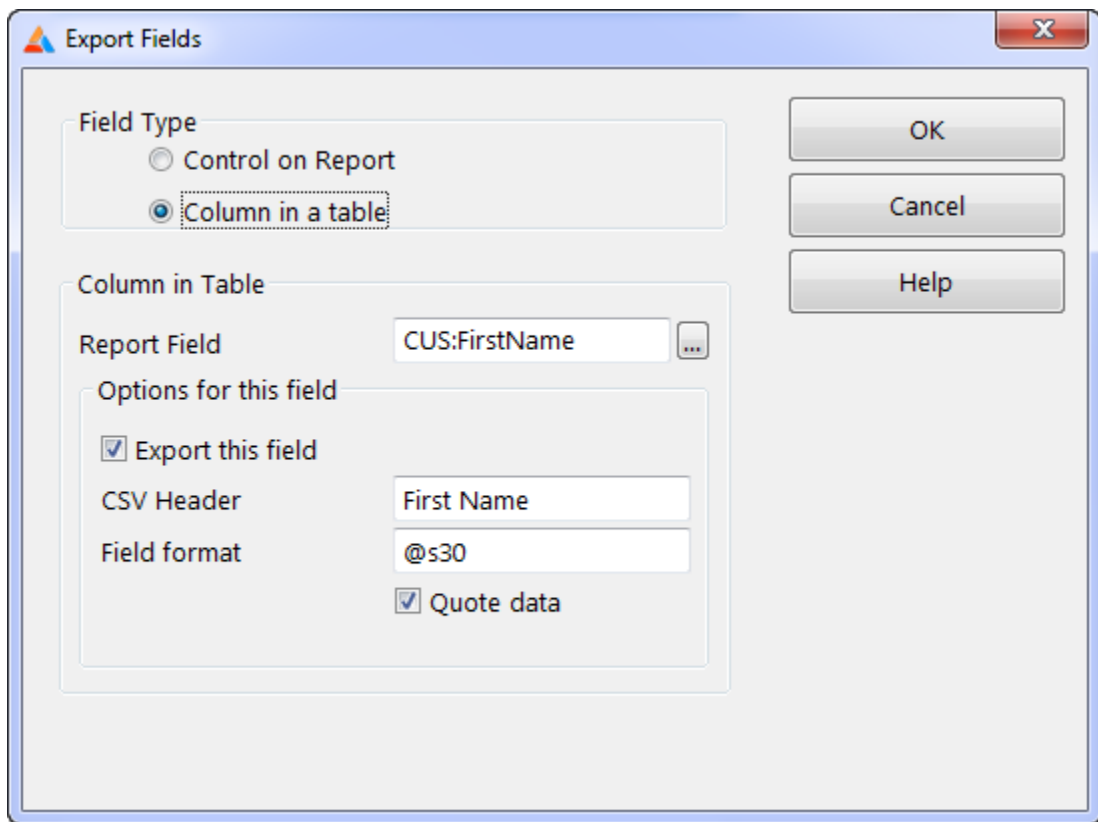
Export Fields

Field Type
Control on Report
Column in a table

Column in Table
Report Field
CUS:FirstName
...

Options for this field
Export this field
CSV Header
First Name
Field format
@s30
Quote data

OK
Cancel
Help